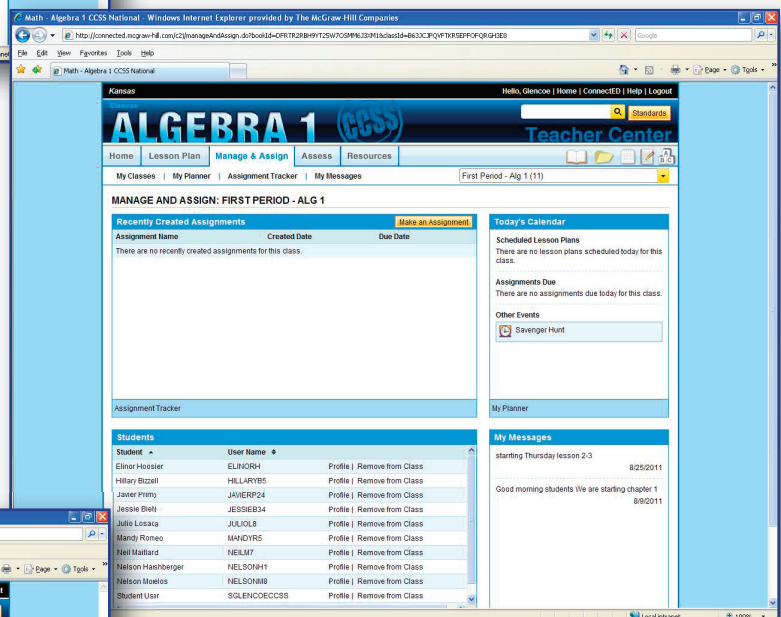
Math - Algebra 1 CCSS National - Windows Internet Explorer provided by The McGraw-Hill Companies

http://connected.mcgraw-hill.com/c2j/manageAndAssign.do?bookId=DFRTR2RBH9YT25W7CSMM6J3XM1&classId=B633CJPQVFTKRSEPFOFQRGH3E8

Google

File Edit View Favorites Tools Help

Math - Algebra 1 CCSS National

Page Tools

Kansas

Hello, Glencoe | Home | ConnectED | Help | Logout

Glencoe

ALGEBRA 1 CCSS

Standards

Teacher Center

Home | Lesson Plan | Manage & Assign | Assess | Resources

My Classes | My Planner | Assignment Tracker | My Messages

First Period - Alg 1 (11)

MANAGE AND ASSIGN: FIRST PERIOD - ALG 1

Recently Created Assignments

Make an Assignment

| Assignment Name | Created Date | Due Date |
|---|---|---|
| There are no recently created assignments for this class. | | |

Assignment Tracker

Today's Calendar

Scheduled Lesson Plans
There are no lesson plans scheduled today for this class.

Assignments Due
There are no assignments due today for this class.

Other Events
Savenger Hunt

My Planner

Students

| Student ▲ | User Name ◆ | |
|---|---|---|
| Elinor Hoosier | ELINORH | Profile \| Remove from Class |
| Hillary Bizzell | HILLARYB5 | Profile \| Remove from Class |
| Javier Primo | JAVIERP24 | Profile \| Remove from Class |
| Jessie Bieln | JESSIEB34 | Profile \| Remove from Class |
| Julio Losaca | JULIOL8 | Profile \| Remove from Class |
| Mandy Romeo | MANDYR5 | Profile \| Remove from Class |
| Neil Maillard | NEILM7 | Profile \| Remove from Class |
| Nelson Hashberger | NELSONH1 | Profile \| Remove from Class |
| Nelson Moelos | NELSONM8 | Profile \| Remove from Class |
| Student User | SGLENCOECCSS | Profile \| Remove from Class |

My Messages

starting Thursday lesson 2-3
8/25/2011

Good morning students We are starting chapter 1
8/9/2011

Page Tools

Local intranet 100%